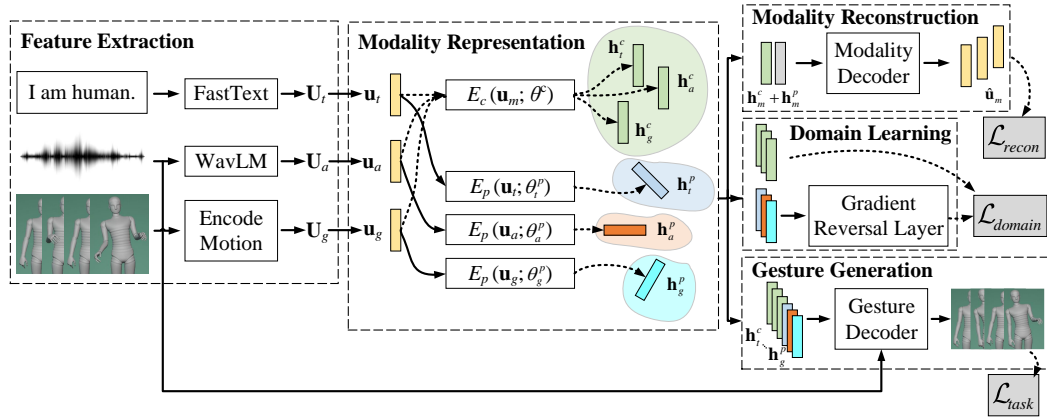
Feature Extraction

I am human.

FastText

$\mathbf{U}_t$

WavLM

$\mathbf{U}_a$

Encode Motion

$\mathbf{U}_g$

Modality Representation

$\mathbf{u}_t$

$\mathbf{u}_a$

$\mathbf{u}_g$

$E_c(\mathbf{u}_m; \theta^c)$

$E_p(\mathbf{u}_t; \theta_t^p)$

$E_p(\mathbf{u}_a; \theta_a^p)$

$E_p(\mathbf{u}_g; \theta_g^p)$

$\mathbf{h}_t^c$

$\mathbf{h}_a^c$

$\mathbf{h}_g^c$

$\mathbf{h}_t^p$

$\mathbf{h}_a^p$

$\mathbf{h}_g^p$

Modality Reconstruction

$\mathbf{h}_m^c + \mathbf{h}_m^p$

Modality Decoder

$\hat{\mathbf{u}}_m$

$\mathcal{L}_{recon}$

Domain Learning

Gradient Reversal Layer

$\mathcal{L}_{domain}$

Gesture Generation

$\mathbf{h}_t^c$

$\mathbf{h}_g^p$

Gesture Decoder

$\mathcal{L}_{task}$